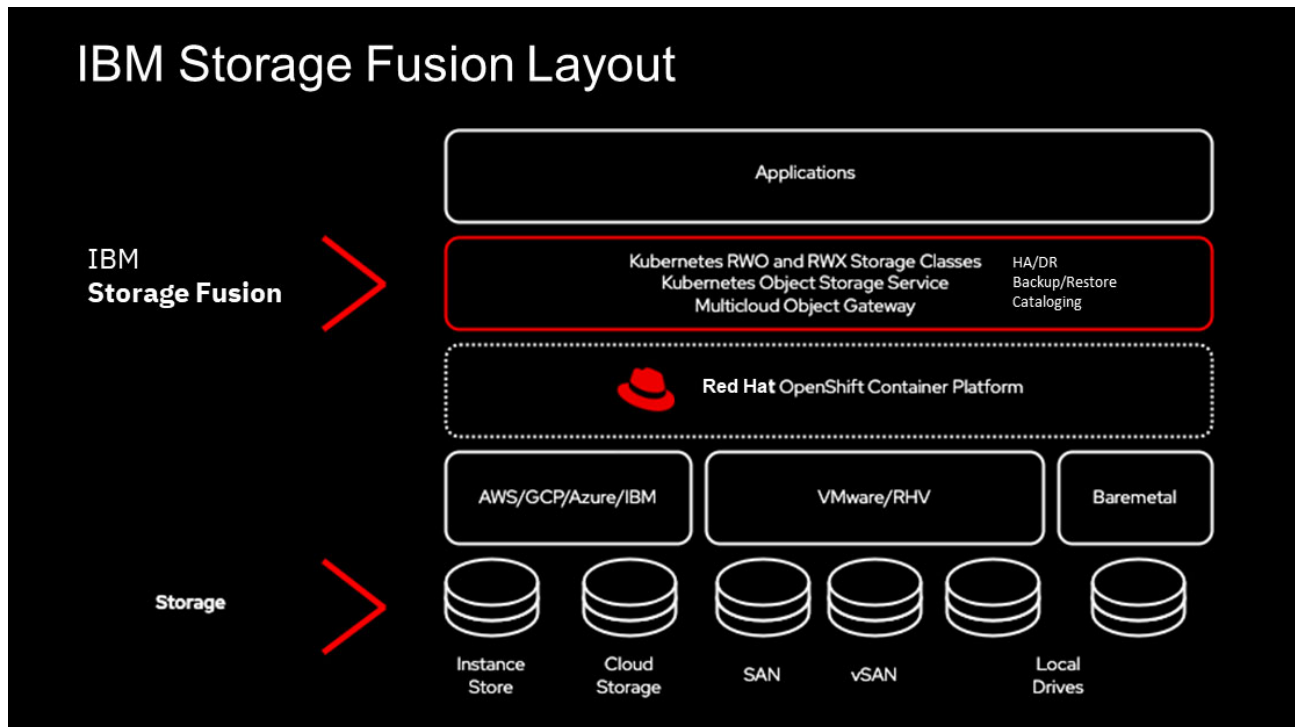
IBM Storage Fusion Layout

Applications

IBM
Storage Fusion

Kubernetes RWO and RWX Storage Classes
Kubernetes Object Storage Service
Multicloud Object Gateway

HA/DR
Backup/Restore
Cataloging

Red Hat OpenShift Container Platform

AWS/GCP/Azure/IBM

VMware/RHV

Baremetal

Storage

Instance Store

Cloud Storage

SAN

vSAN

Local Drives